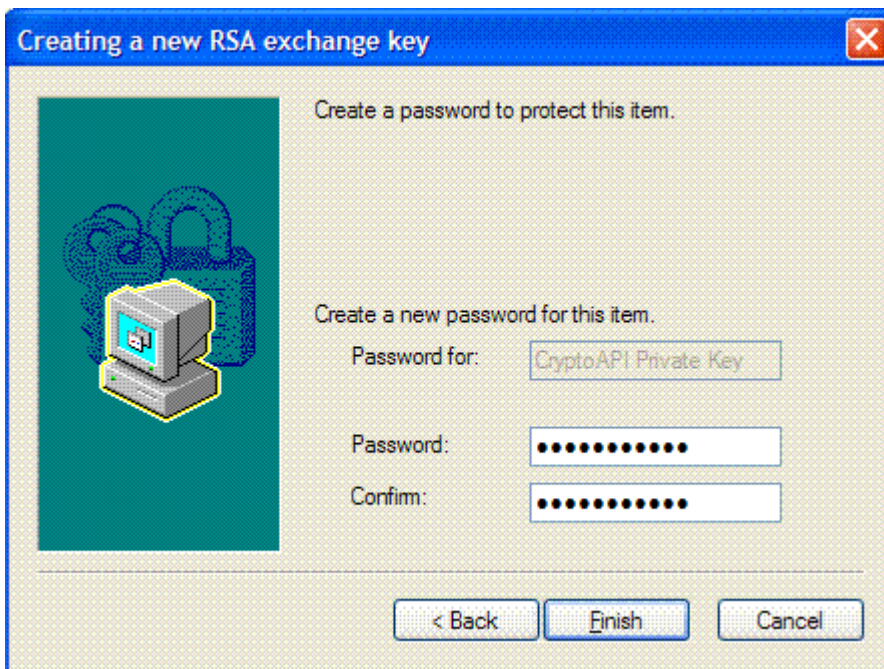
Creating a new RSA exchange key

Create a password to protect this item.

Create a new password for this item.

Password for: CryptoAPI Private Key

Password: ●●●●●●●●●●●

Confirm: ●●●●●●●●●●●

< Back Finish Cancel